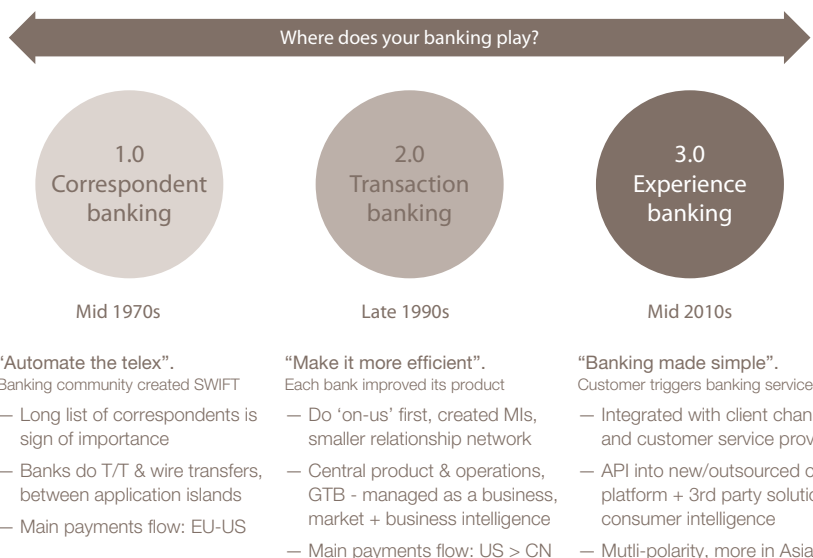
Where does your banking play?

1.0
Correspondent banking

2.0
Transaction banking

3.0
Experience banking

Mid 1970s

Late 1990s

Mid 2010s

'Automate the telex".
Banking community created SWIFT

— Long list of correspondents is sign of importance

— Banks do T/T & wire transfers, between application islands

— Main payments flow: EU-US

"Make it more efficient".
Each bank improved its product

— Do 'on-us' first, created MIs, smaller relationship network

— Central product & operations, GTB - managed as a business, market + business intelligence

— Main payments flow: US > CN

"Banking made simple".
Customer triggers banking service

— Integrated with client chan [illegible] and customer service prov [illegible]

— API into new/outsourced c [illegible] platform + 3rd party solutio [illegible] consumer intelligence

— Mutli-polarity, more in Asia